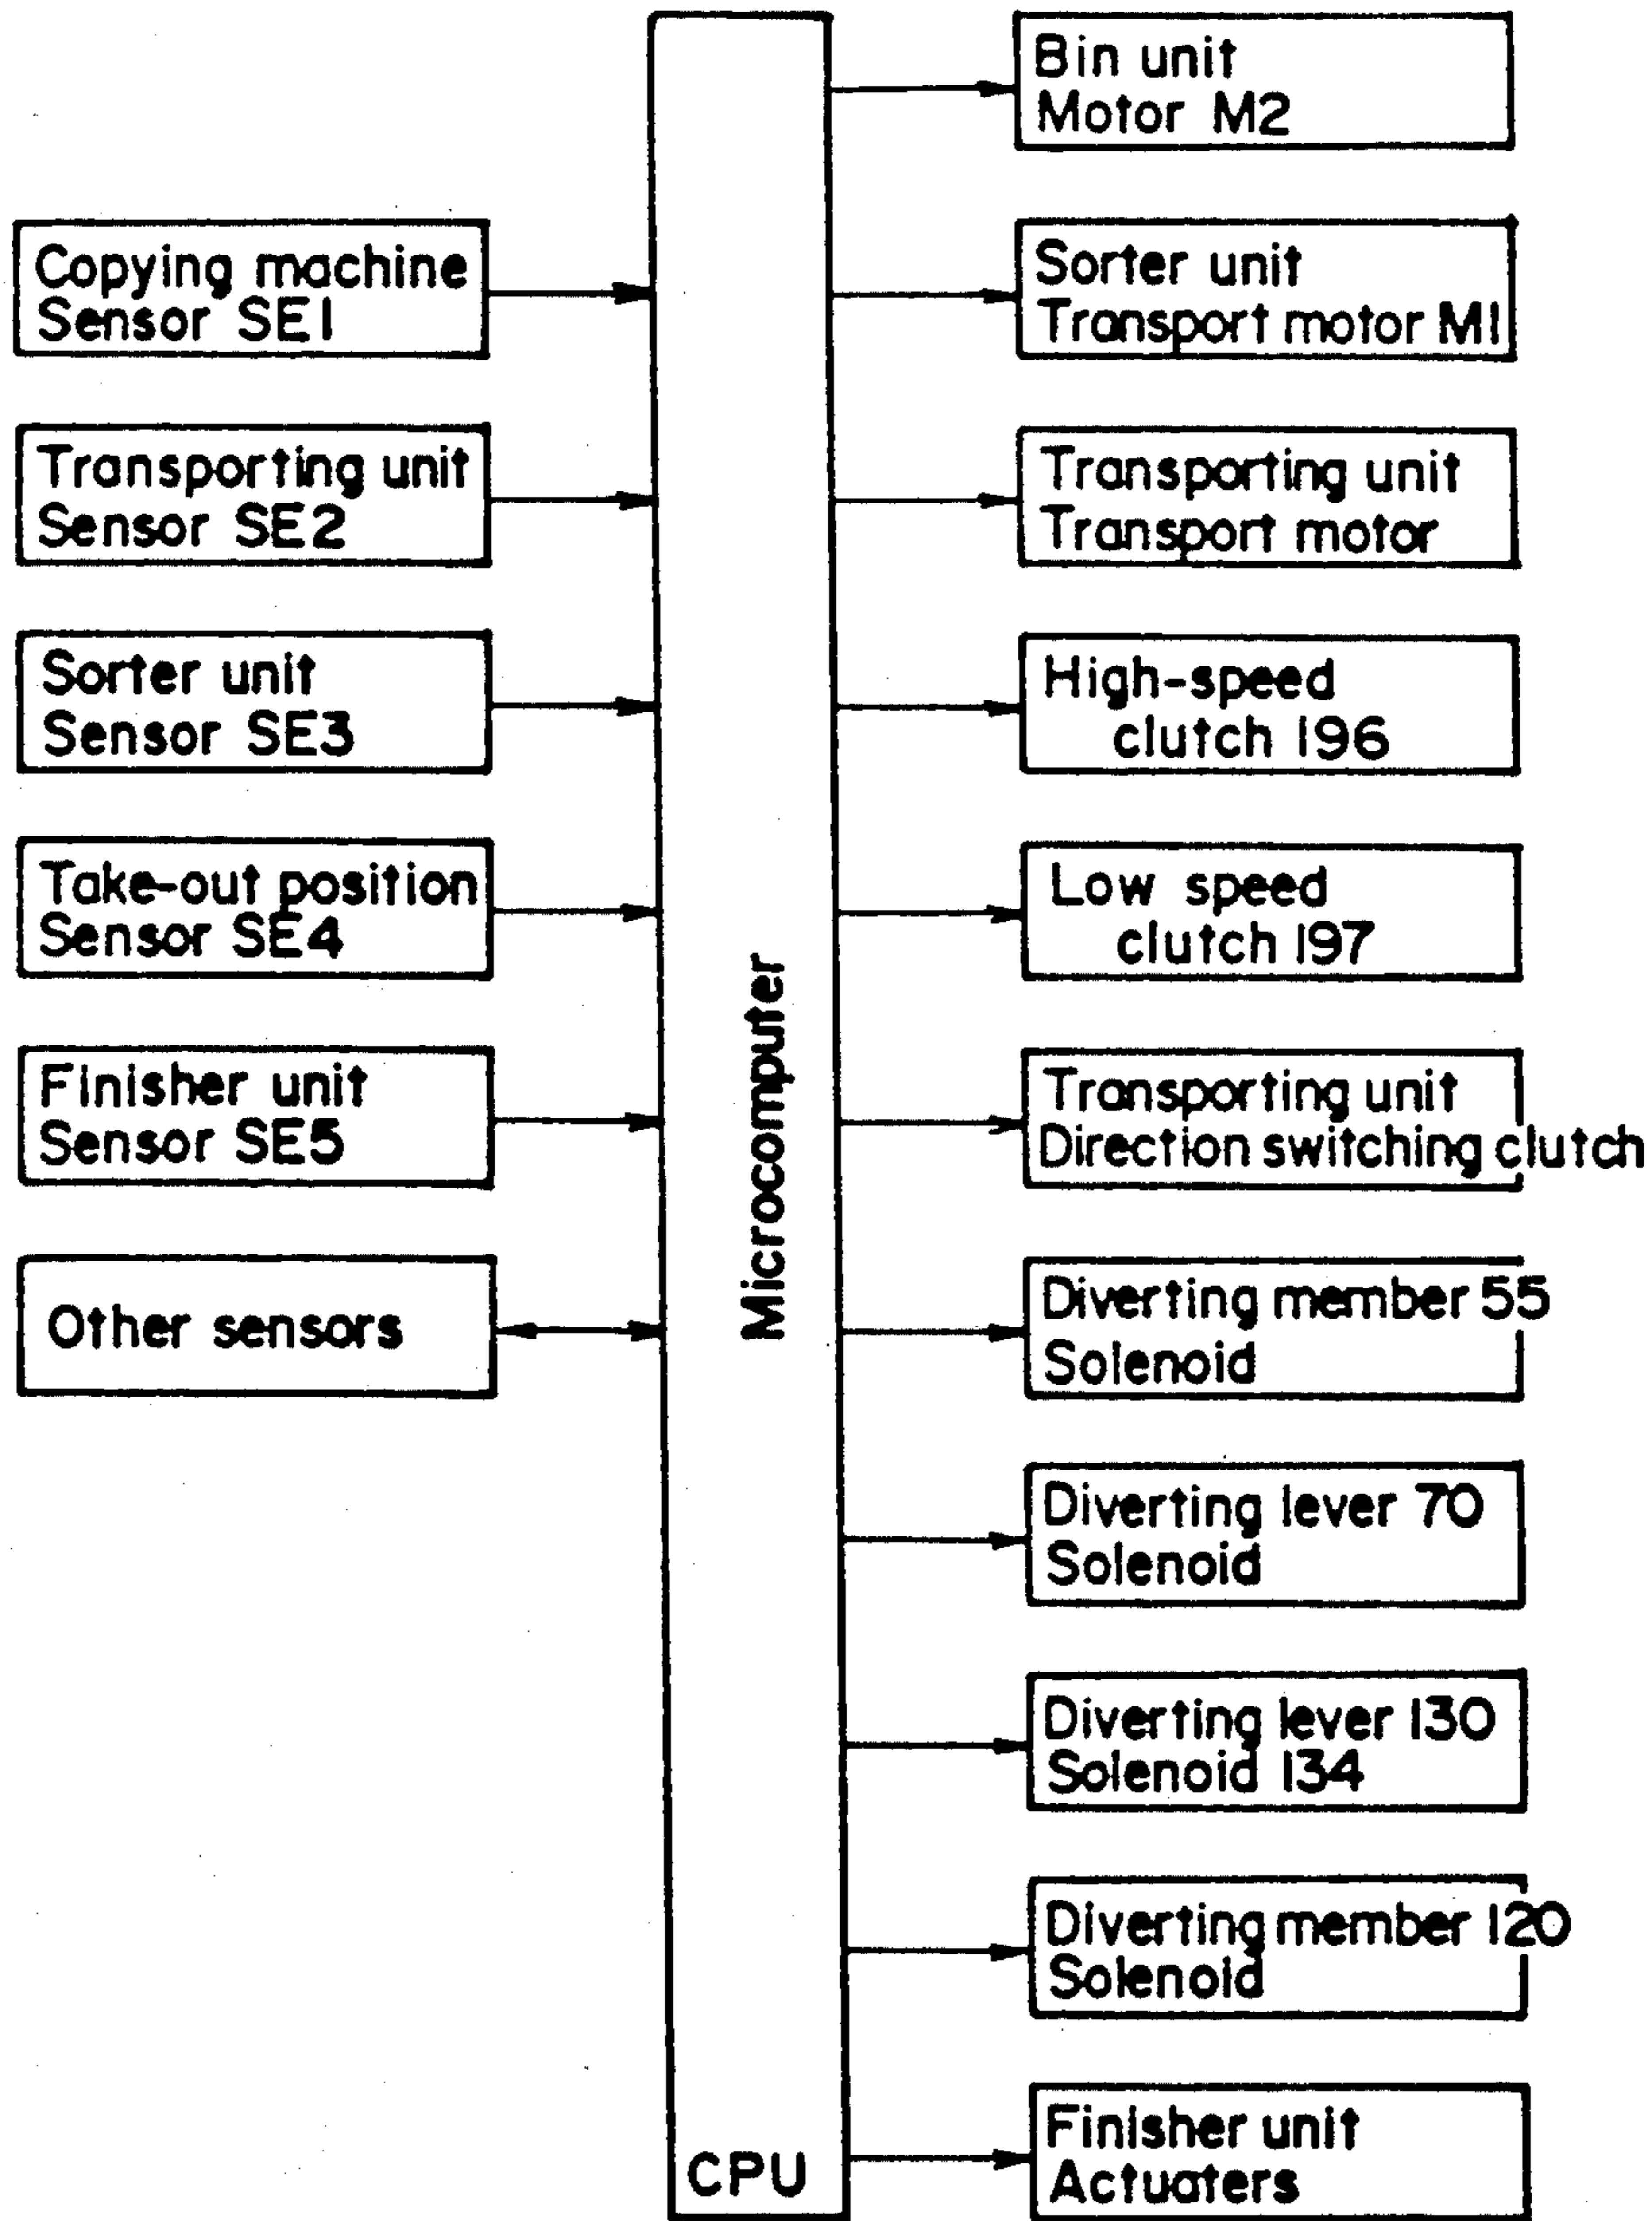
Copying machine
Sensor SE1

Transporting unit
Sensor SE2

Sorter unit
Sensor SE3

Take-out position
Sensor SE4

Finisher unit
Sensor SE5

Other sensors

Microcomputer

CPU

Bin unit
Motor M2

Sorter unit
Transport motor M1

Transporting unit
Transport motor

High-speed
clutch 196

Low speed
clutch 197

Transporting unit
Direction switching clutch

Diverting member 55
Solenoid

Diverting lever 70
Solenoid

Diverting lever 130
Solenoid 134

Diverting member 120
Solenoid

Finisher unit
Actuaters